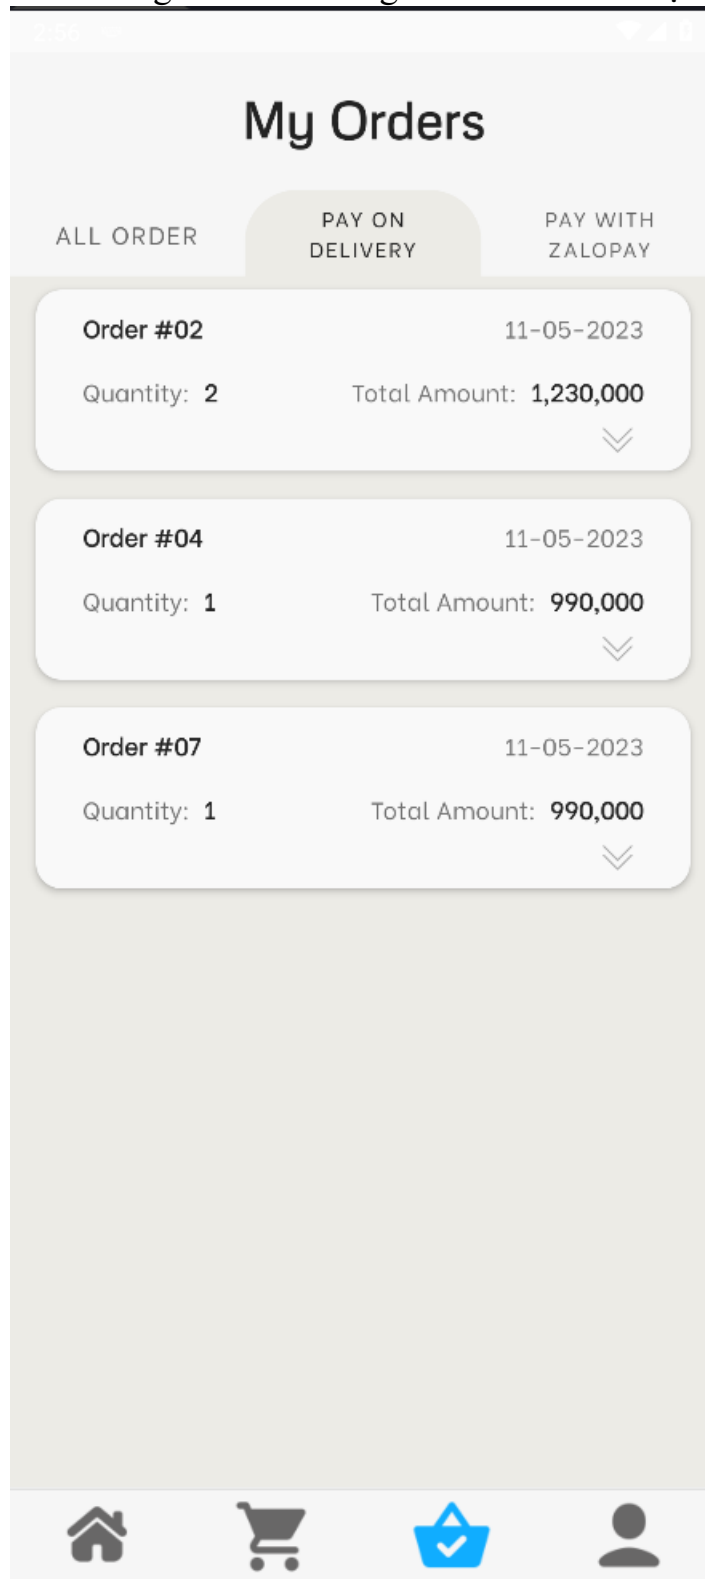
2:56

My Orders

ALL ORDER

PAY ON DELIVERY

PAY WITH ZALOPAY

Order #02 11-05-2023

Quantity: 2 Total Amount: 1,230,000

Order #04 11-05-2023

Quantity: 1 Total Amount: 990,000

Order #07 11-05-2023

Quantity: 1 Total Amount: 990,000